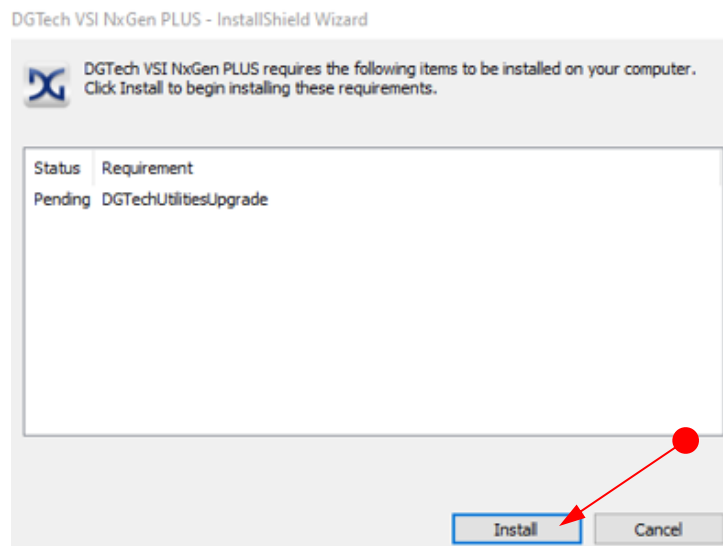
DGTech VSI NxGen PLUS - InstallShield Wizard

DGTech VSI NxGen PLUS requires the following items to be installed on your computer. Click Install to begin installing these requirements.

| Status | Requirement |
|---|---|
| Pending | DGTechUtilitiesUpgrade |

Install

Cancel